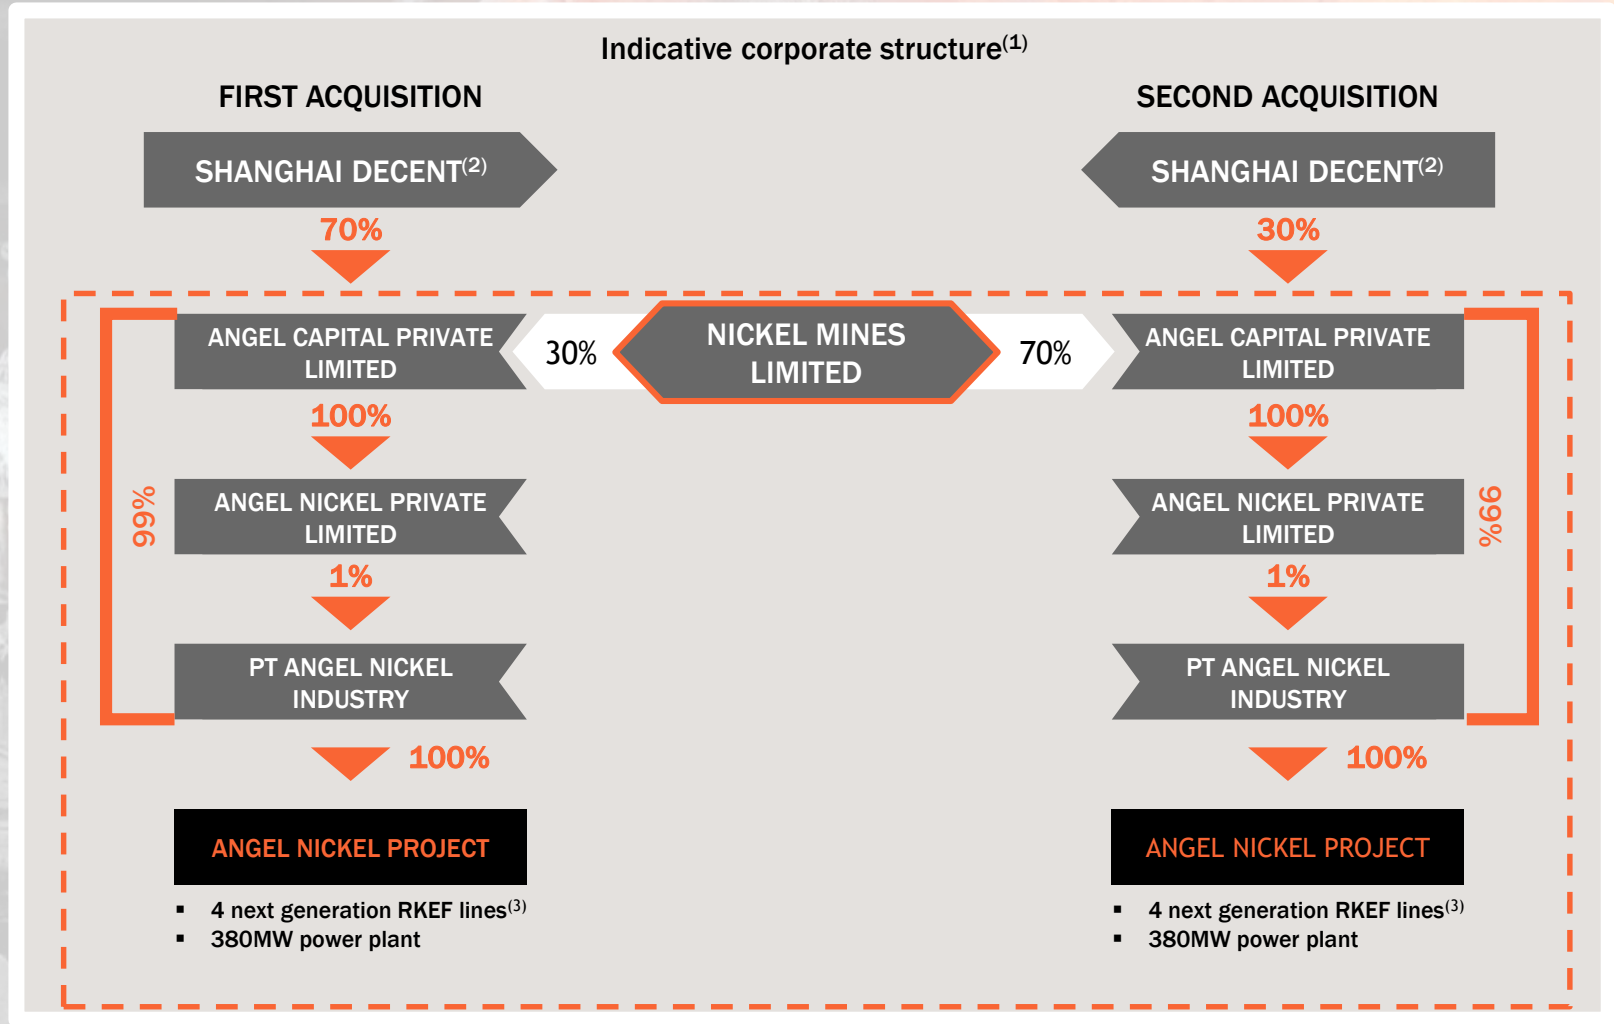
Indicative corporate structure$^{(1)}$

FIRST ACQUISITION

SHANGHAI DECENT$^{(2)}$

70%

ANGEL CAPITAL PRIVATE LIMITED

100%

ANGEL NICKEL PRIVATE LIMITED

1%

PT ANGEL NICKEL INDUSTRY

99%

100%

ANGEL NICKEL PROJECT

▪ 4 next generation RKEF lines$^{(3)}$
▪ 380MW power plant

30%

NICKEL MINES LIMITED

70%

SECOND ACQUISITION

SHANGHAI DECENT$^{(2)}$

30%

ANGEL CAPITAL PRIVATE LIMITED

100%

ANGEL NICKEL PRIVATE LIMITED

1%

PT ANGEL NICKEL INDUSTRY

99%

100%

ANGEL NICKEL PROJECT

▪ 4 next generation RKEF lines$^{(3)}$
▪ 380MW power plant